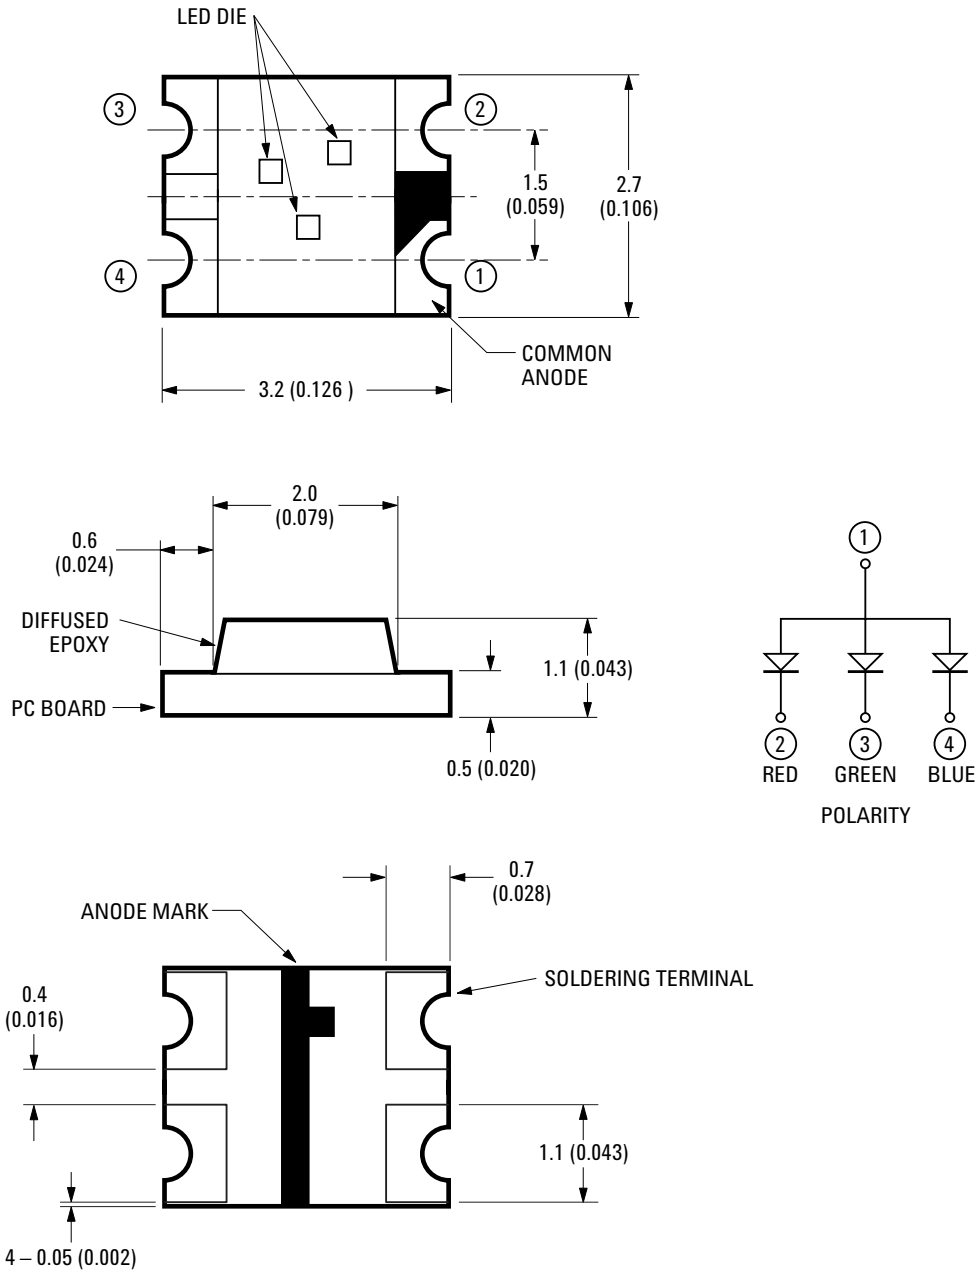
LED DIE

3

2

1.5
(0.059)

2.7
(0.106)

4

1

COMMON
ANODE

3.2 (0.126 )

2.0
(0.079)

0.6
(0.024)

DIFFUSED
EPOXY

1.1 (0.043)

PC BOARD

0.5 (0.020)

1

2
RED

3
GREEN

4
BLUE

POLARITY

0.7
(0.028)

ANODE MARK

SOLDERING TERMINAL

0.4
(0.016)

1.1 (0.043)

4 – 0.05 (0.002)